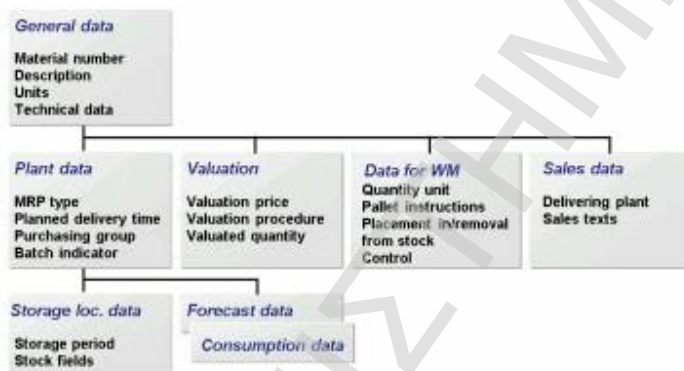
General data

Material number
Description
Units
Technical data

Plant data

MRP type
Planned delivery time
Purchasing group
Batch indicator

Valuation

Valuation price
Valuation procedure
Valuated quantity

Data for WM

Quantity unit
Pallet instructions
Placement in/removal from stock
Control

Sales data

Delivering plant
Sales texts

Storage loc. data

Storage period
Stock fields

Forecast data

Consumption data